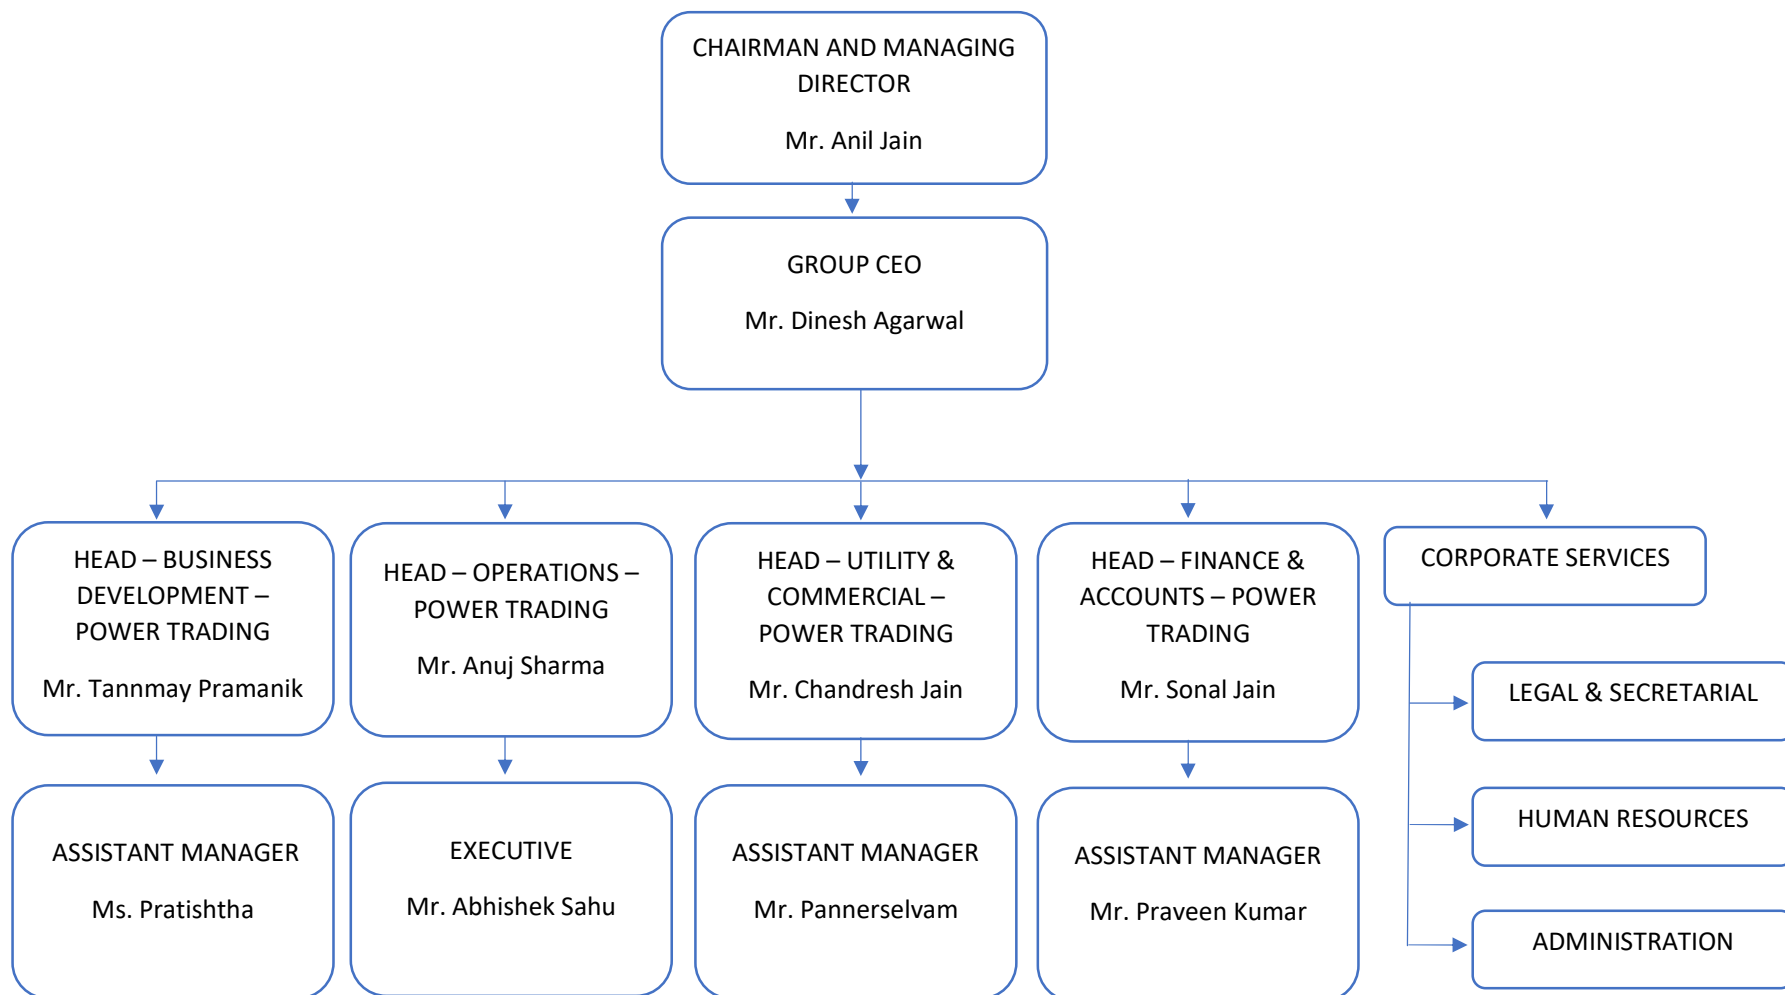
CHAIRMAN AND MANAGING DIRECTOR

Mr. Anil Jain

GROUP CEO

Mr. Dinesh Agarwal

HEAD – BUSINESS DEVELOPMENT – POWER TRADING

Mr. Tannmay Pramanik

HEAD – OPERATIONS – POWER TRADING

Mr. Anuj Sharma

HEAD – UTILITY & COMMERCIAL – POWER TRADING

Mr. Chandresh Jain

HEAD – FINANCE & ACCOUNTS – POWER TRADING

Mr. Sonal Jain

CORPORATE SERVICES

ASSISTANT MANAGER

Ms. Pratishtha

EXECUTIVE

Mr. Abhishek Sahu

ASSISTANT MANAGER

Mr. Pannerselvam

ASSISTANT MANAGER

Mr. Praveen Kumar

LEGAL & SECRETARIAL

HUMAN RESOURCES

ADMINISTRATION